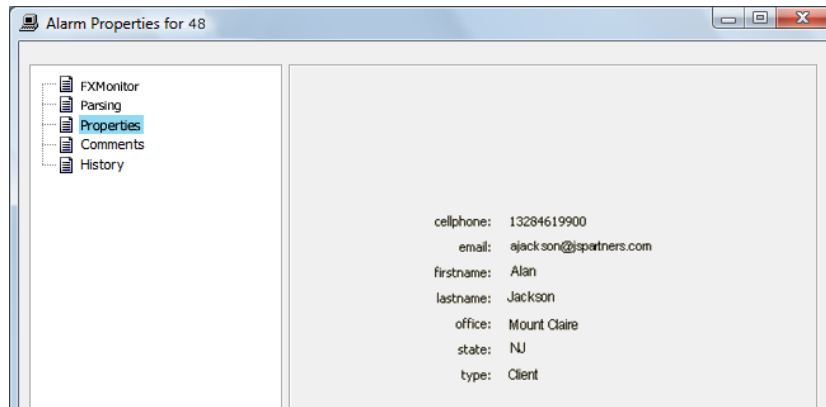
Alarm Properties for 48

FXMonitor
Parsing
Properties
Comments
History

cellphone: 13284619900
email: ajackson@jspartners.com
firstname: Alan
lastname: Jackson
office: Mount Claire
state: NJ
type: Client